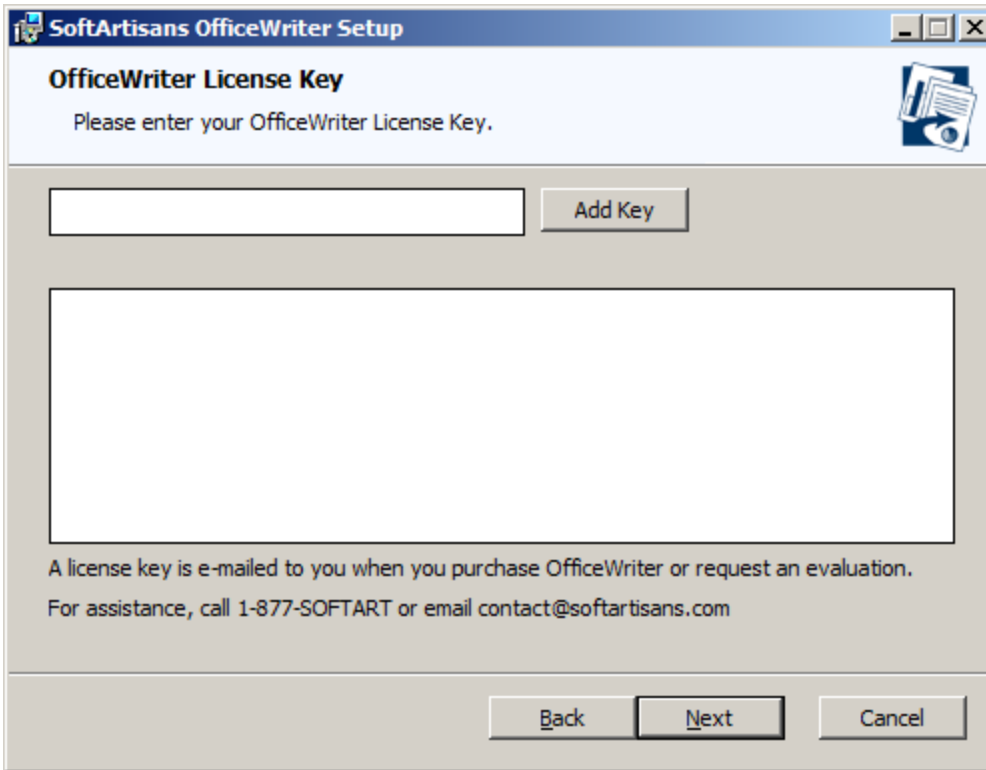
SoftArtisans OfficeWriter Setup

OfficeWriter License Key

Please enter your OfficeWriter License Key.

Add Key

A license key is e-mailed to you when you purchase OfficeWriter or request an evaluation.

For assistance, call 1-877-SOFTART or email contact@softartisans.com

Back
Next
Cancel